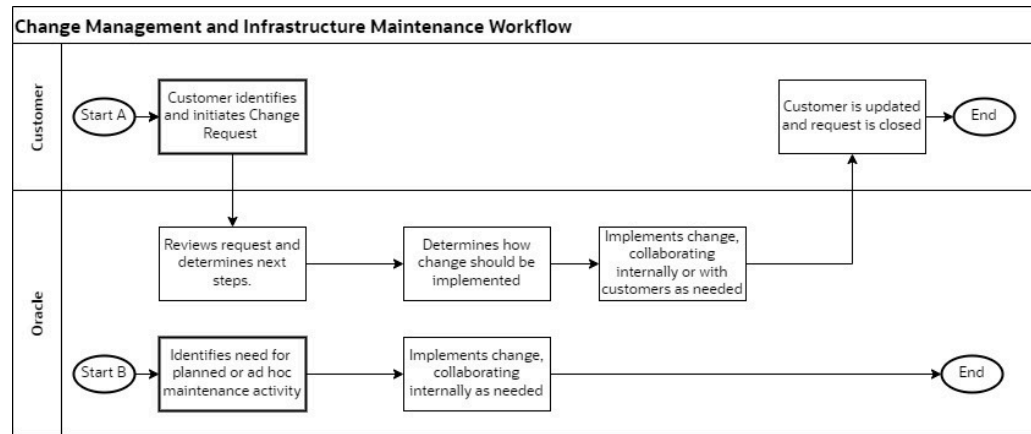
Change Management and Infrastructure Maintenance Workflow

Customer

Start A

Customer identifies and initiates Change Request

Customer is updated and request is closed

End

Oracle

Reviews request and determines next steps.

Determines how change should be implemented

Implements change, collaborating internally or with customers as needed

Start B

Identifies need for planned or ad hoc maintenance activity

Implements change, collaborating internally as needed

End